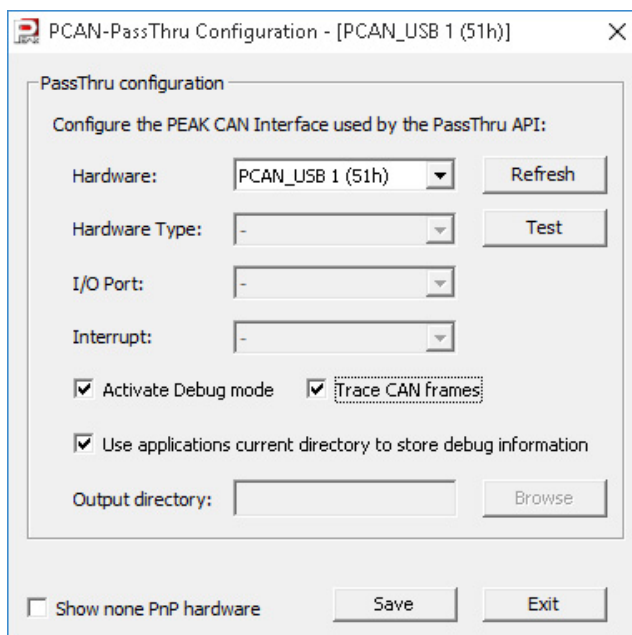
PCAN-PassThru Configuration - [PCAN_USB 1 (51h)]

PassThru configuration

Configure the PEAK CAN Interface used by the PassThru API:

Hardware: PCAN_USB 1 (51h) Refresh

Hardware Type: - Test

I/O Port: -

Interrupt: -

Activate Debug mode

Trace CAN frames

Use applications current directory to store debug information

Output directory: Browse

Show none PnP hardware

Save

Exit